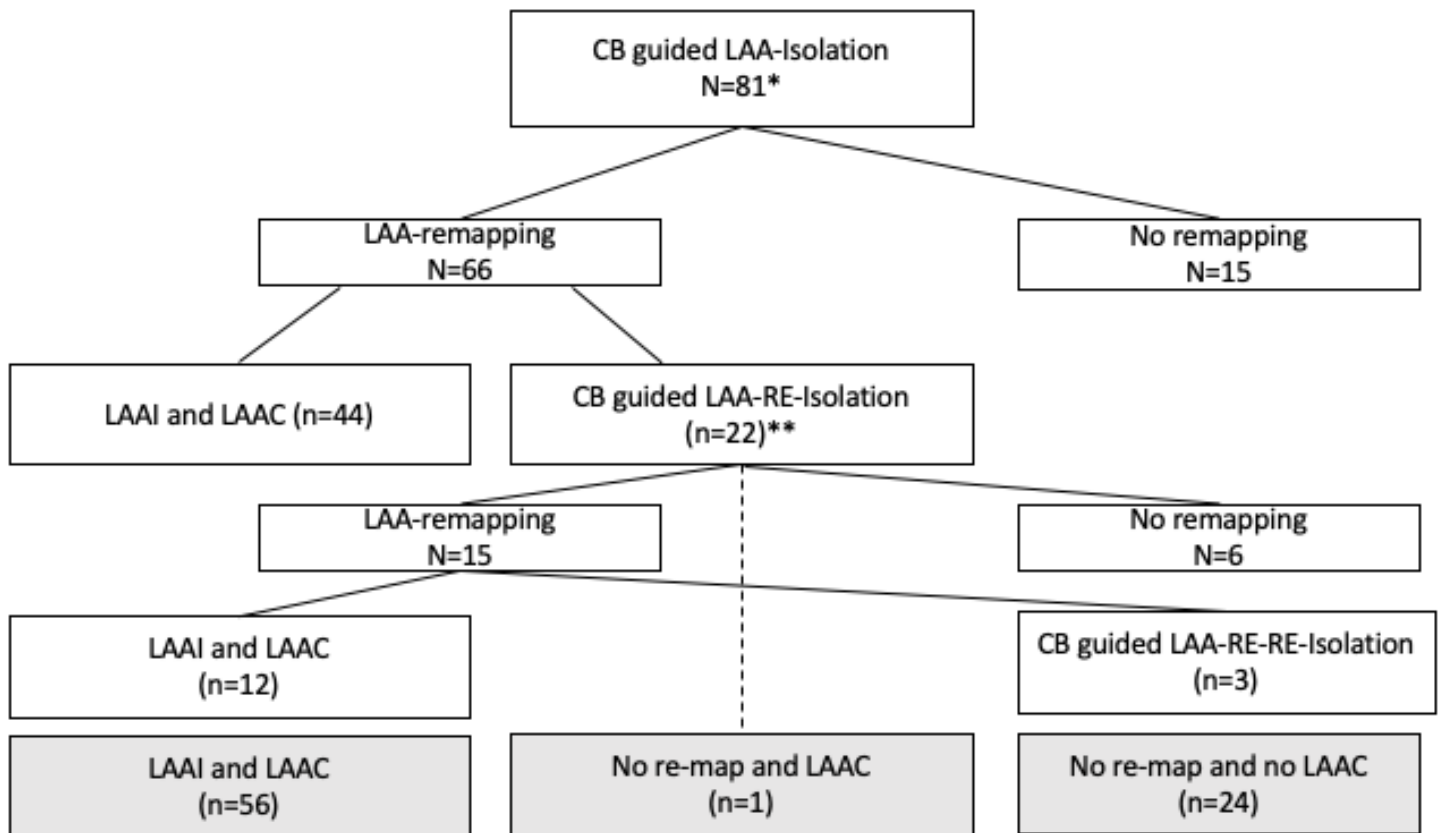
CB guided LAA-Isolation
N=81*

LAA-remapping
N=66

No remapping
N=15

LAAI and LAAC (n=44)

CB guided LAA-RE-Isolation
(n=22)**

LAA-remapping
N=15

No remapping
N=6

LAAI and LAAC
(n=12)

CB guided LAA-RE-RE-Isolation
(n=3)

LAAI and LAAC
(n=56)

No re-map and LAAC
(n=1)

No re-map and no LAAC
(n=24)